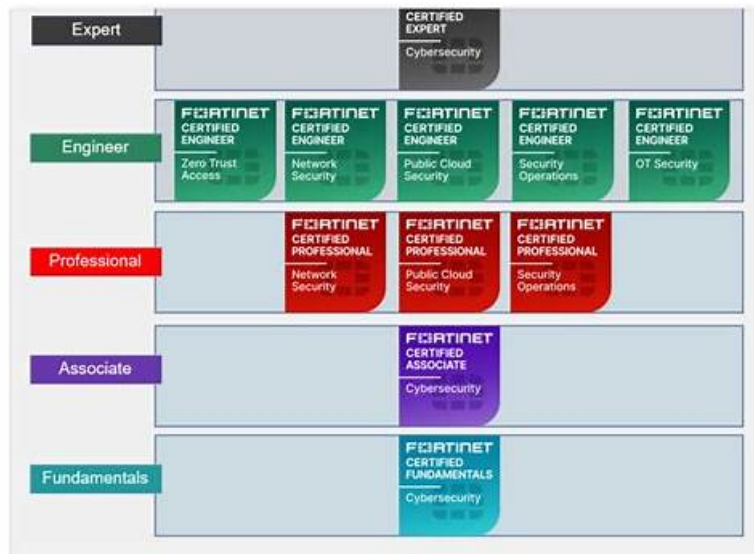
Expert

CERTIFIED EXPERT
Cybersecurity

Engineer

FORTINET CERTIFIED ENGINEER
Zero Trust Access

FORTINET CERTIFIED ENGINEER
Network Security

FORTINET CERTIFIED ENGINEER
Public Cloud Security

FORTINET CERTIFIED ENGINEER
Security Operations

FORTINET CERTIFIED ENGINEER
OT Security

Professional

FORTINET CERTIFIED PROFESSIONAL
Network Security

FORTINET CERTIFIED PROFESSIONAL
Public Cloud Security

FORTINET CERTIFIED PROFESSIONAL
Security Operations

Associate

FORTINET CERTIFIED ASSOCIATE
Cybersecurity

Fundamentals

FORTINET CERTIFIED FUNDAMENTALS
Cybersecurity